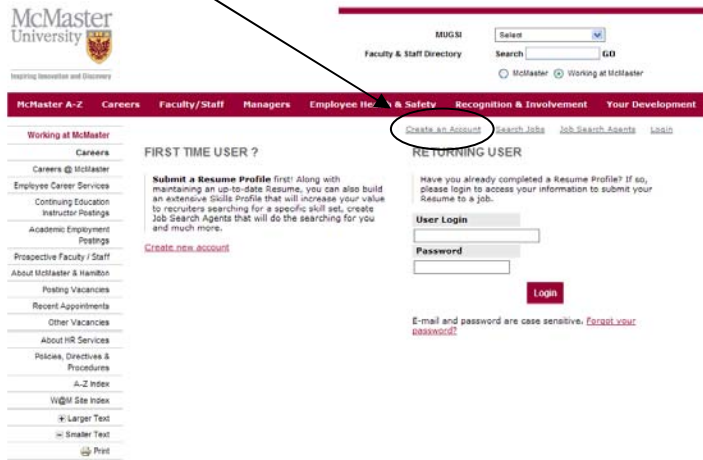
McMaster University

Inspiring Innovation and Discovery

MUGSI Select

Faculty & Staff Directory Search GO

McMaster Working at McMaster

McMaster A-Z Careers Faculty/Staff Managers Employee Health & Safety Recognition & Involvement Your Development

Working at McMaster

Careers

Careers @ McMaster

Employee Career Services

Continuing Education Instructor Postings

Academic Employment Postings

Prospective Faculty / Staff

About McMaster & Hamilton

Posting Vacancies

Recent Appointments

Other Vacancies

About HR Services

Policies, Directives & Procedures

A-Z Index

W@M Site Index

Larger Text

Smaller Text

Print

Create an Account Search Jobs Job Search Agents Login

FIRST TIME USER ?

Submit a Resume Profile first! Along with maintaining an up-to-date Resume, you can also build an extensive Skills Profile that will increase your value to recruiters searching for a specific skill set, create Job Search Agents that will do the searching for you and much more.

Create new account

RETURNING USER

Have you already completed a Resume Profile? If so, please login to access your information to submit your Resume to a job.

User Login

Password

Login

E-mail and password are case sensitive. Forgot your password?